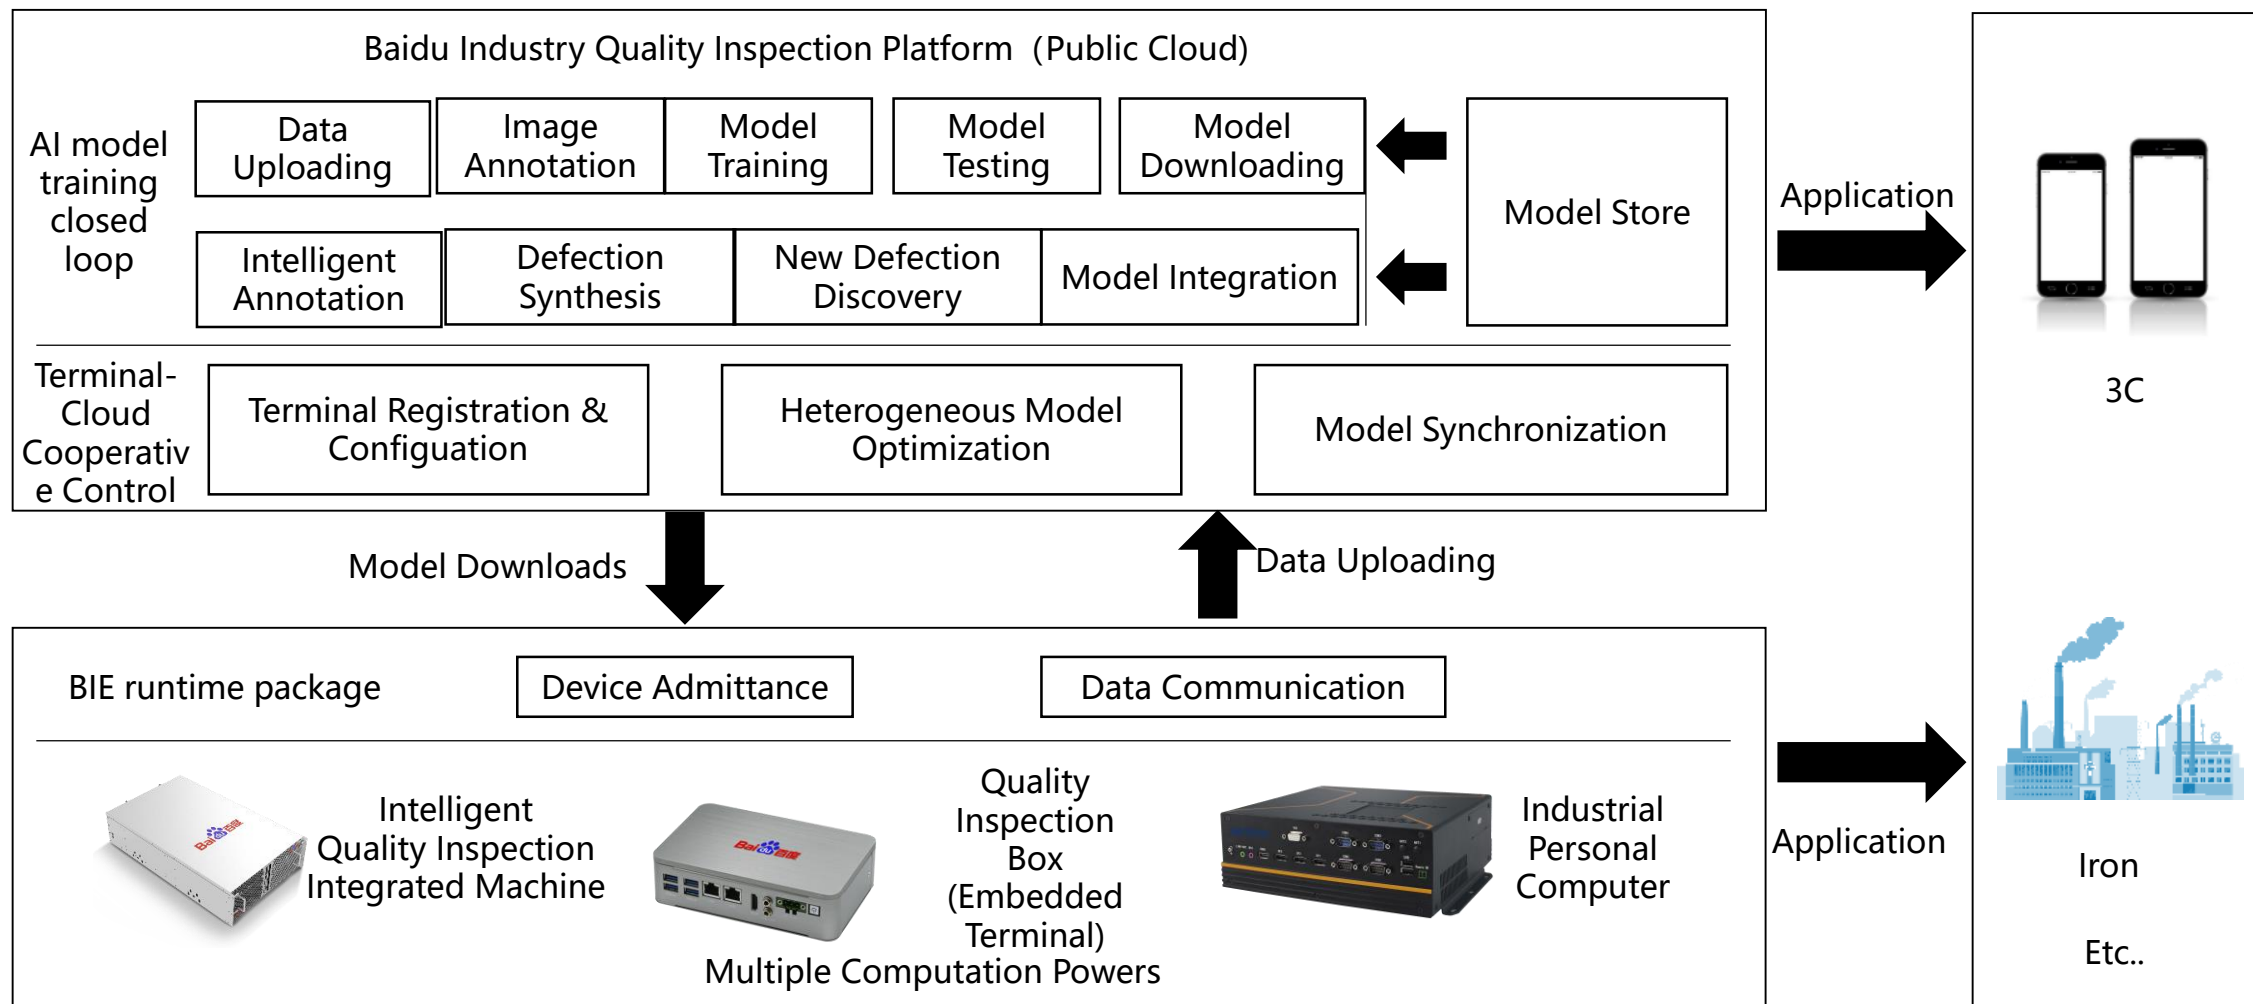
Baidu Industry Quality Inspection Platform (Public Cloud)

AI model training closed loop

Data Uploading

Image Annotation

Model Training

Model Testing

Model Downloading

Intelligent Annotation

Defection Synthesis

New Defection Discovery

Model Integration

Model Store

Application

3C

Terminal-Cloud Cooperativ e Control

Terminal Registration & Configuation

Heterogeneous Model Optimization

Model Synchronization

Model Downloads

Data Uploading

BIE runtime package

Device Admittance

Data Communication

Intelligent Quality Inspection Integrated Machine

Quality Inspection Box (Embedded Terminal)

Industrial Personal Computer

Multiple Computation Powers

Application

Iron

Etc..